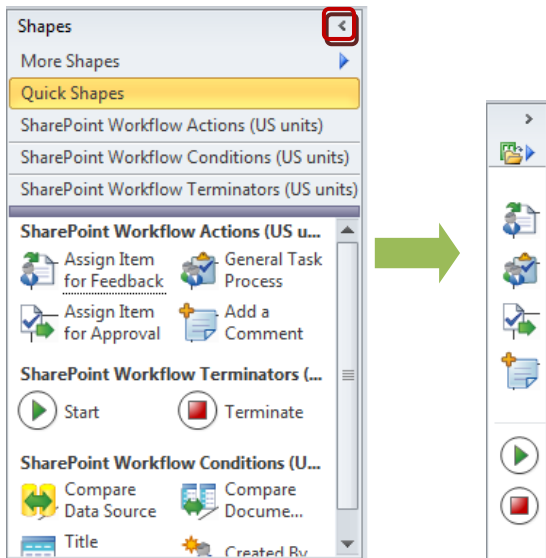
Shapes
<
More Shapes
Quick Shapes
SharePoint Workflow Actions (US units)
SharePoint Workflow Conditions (US units)
SharePoint Workflow Terminators (US units)

SharePoint Workflow Actions (US u...
Assign Item for Feedback
General Task Process
Assign Item for Approval
Add a Comment

SharePoint Workflow Terminators (...
Start
Terminate

SharePoint Workflow Conditions (U...
Compare Data Source
Compare Docume...
Title
Created By

>